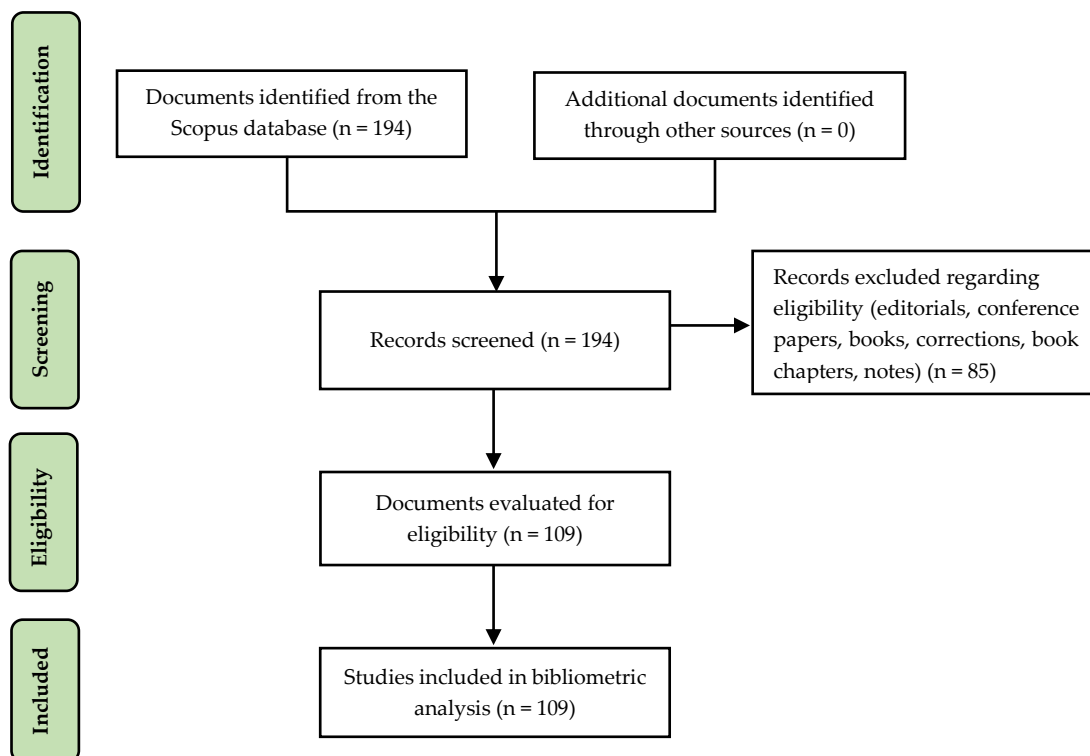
Identification

Documents identified from the Scopus database (n = 194)

Additional documents identified through other sources (n = 0)

Screening

Records screened (n = 194)

Records excluded regarding eligibility (editorials, conference papers, books, corrections, book chapters, notes) (n = 85)

Eligibility

Documents evaluated for eligibility (n = 109)

Included

Studies included in bibliometric analysis (n = 109)